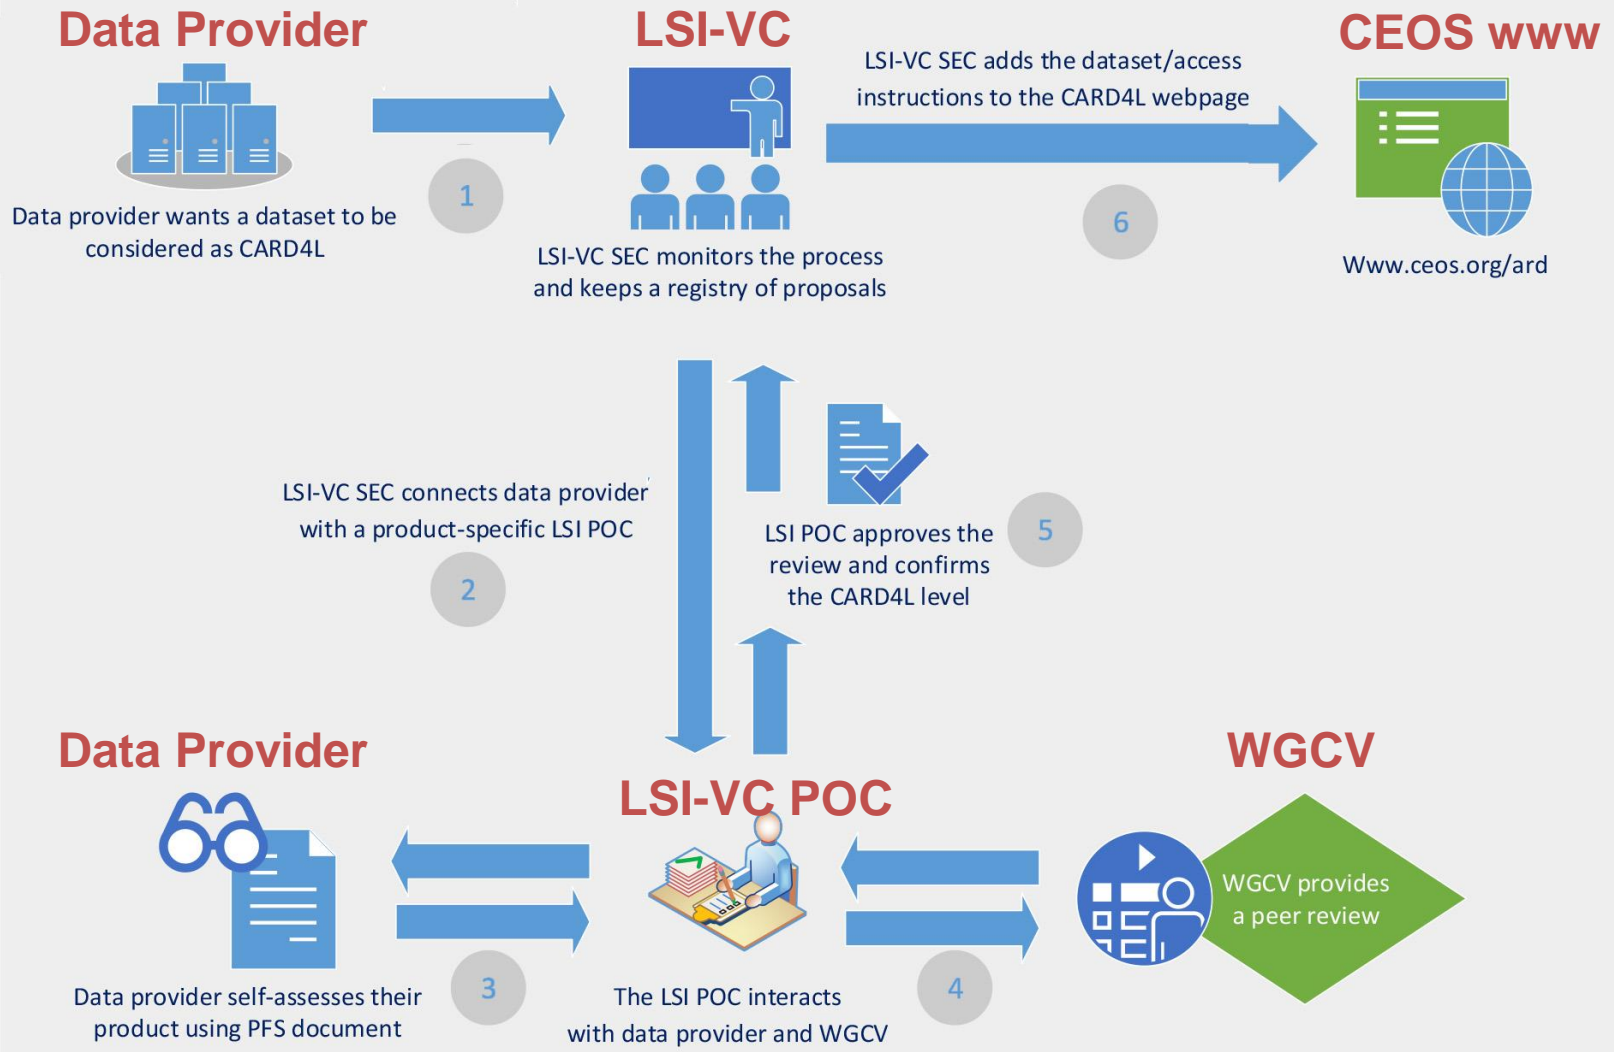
Data Provider

Data provider wants a dataset to be considered as CARD4L

1

LSI-VC

LSI-VC SEC monitors the process and keeps a registry of proposals

LSI-VC SEC adds the dataset/access instructions to the CARD4L webpage

6

CEOS www

Www.ceos.org/ard

LSI-VC SEC connects data provider with a product-specific LSI POC

2

LSI POC approves the review and confirms the CARD4L level

5

Data Provider

Data provider self-assesses their product using PFS document

3

LSI-VC POC

The LSI POC interacts with data provider and WGCV

4

WGCV

WGCV provides a peer review